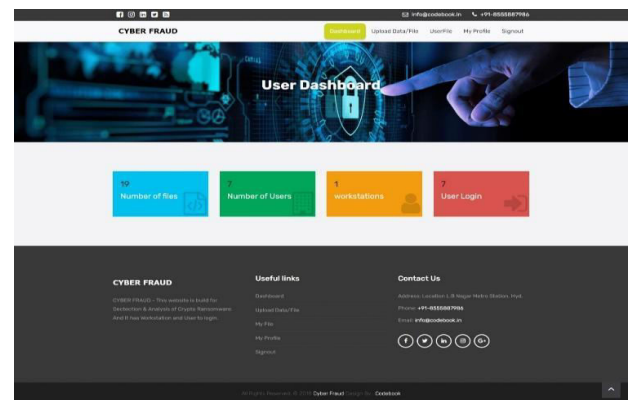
info@codebook.in +91-8555887986

CYBER FRAUD

Dashboard Upload Data/File UserFile My Profile Signout

User Dashboard

19
Number of files

7
Number of Users

1
workstations

7
User Login

CYBER FRAUD

CYBER FRAUD - This website is build for Dectection & Analysis of Crypto Ransomware And It has Workstation and User to login.

Useful links

Dashboard

Upload Data/File

My File

My Profile

Signout

Contact Us

Address: Location L.B Nagar Metro Station, Hyd.

Phone: +91-8555887986

Email: info@codebook.in

All Rights Reserved. © 2018 Cyber Fraud Design By : Codebook